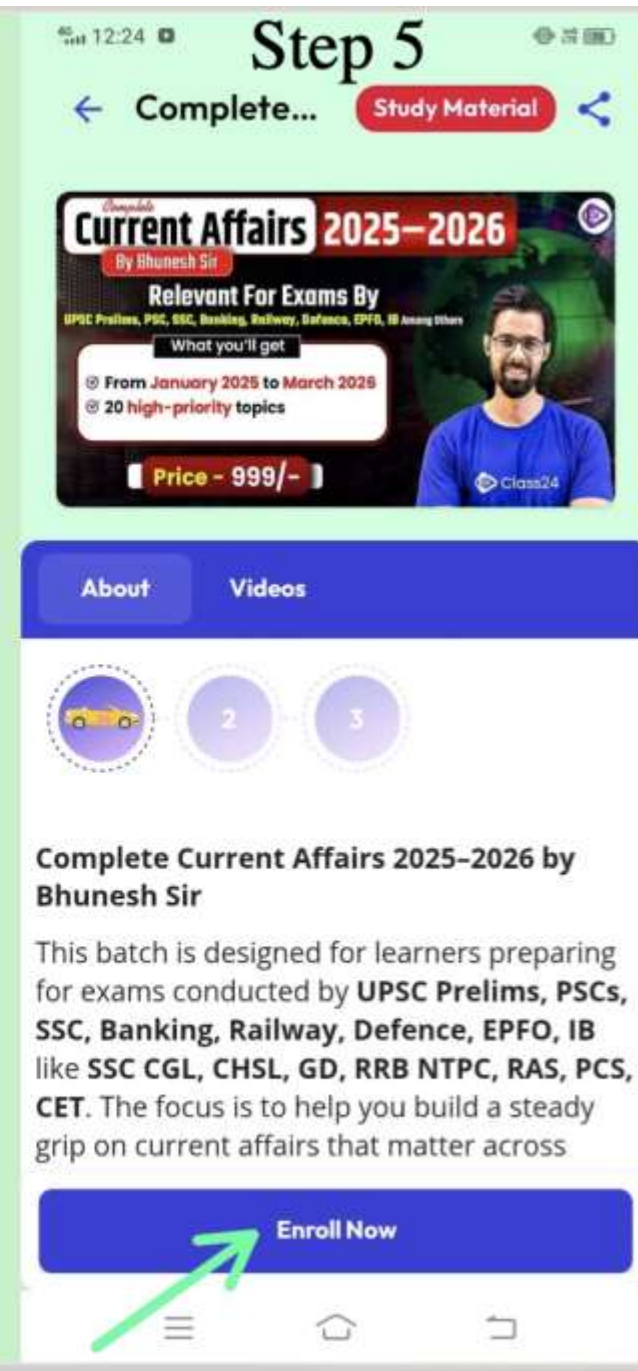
12:24

Step 5

Complete...

Study Material

Complete
Current Affairs 2025–2026
By Bhunesh Sir
Relevant For Exams By
UPSC Prelims, PSC, SSC, Banking, Railway, Defence, EPFO, IB Among Others
What you'll get
From January 2025 to March 2026
20 high-priority topics
Price - 999/-
Class24

About
Videos

2
3

Complete Current Affairs 2025–2026 by Bhunesh Sir

This batch is designed for learners preparing for exams conducted by **UPSC Prelims, PSCs, SSC, Banking, Railway, Defence, EPFO, IB** like **SSC CGL, CHSL, GD, RRB NTPC, RAS, PCS, CET**. The focus is to help you build a steady grip on current affairs that matter across

Enroll Now